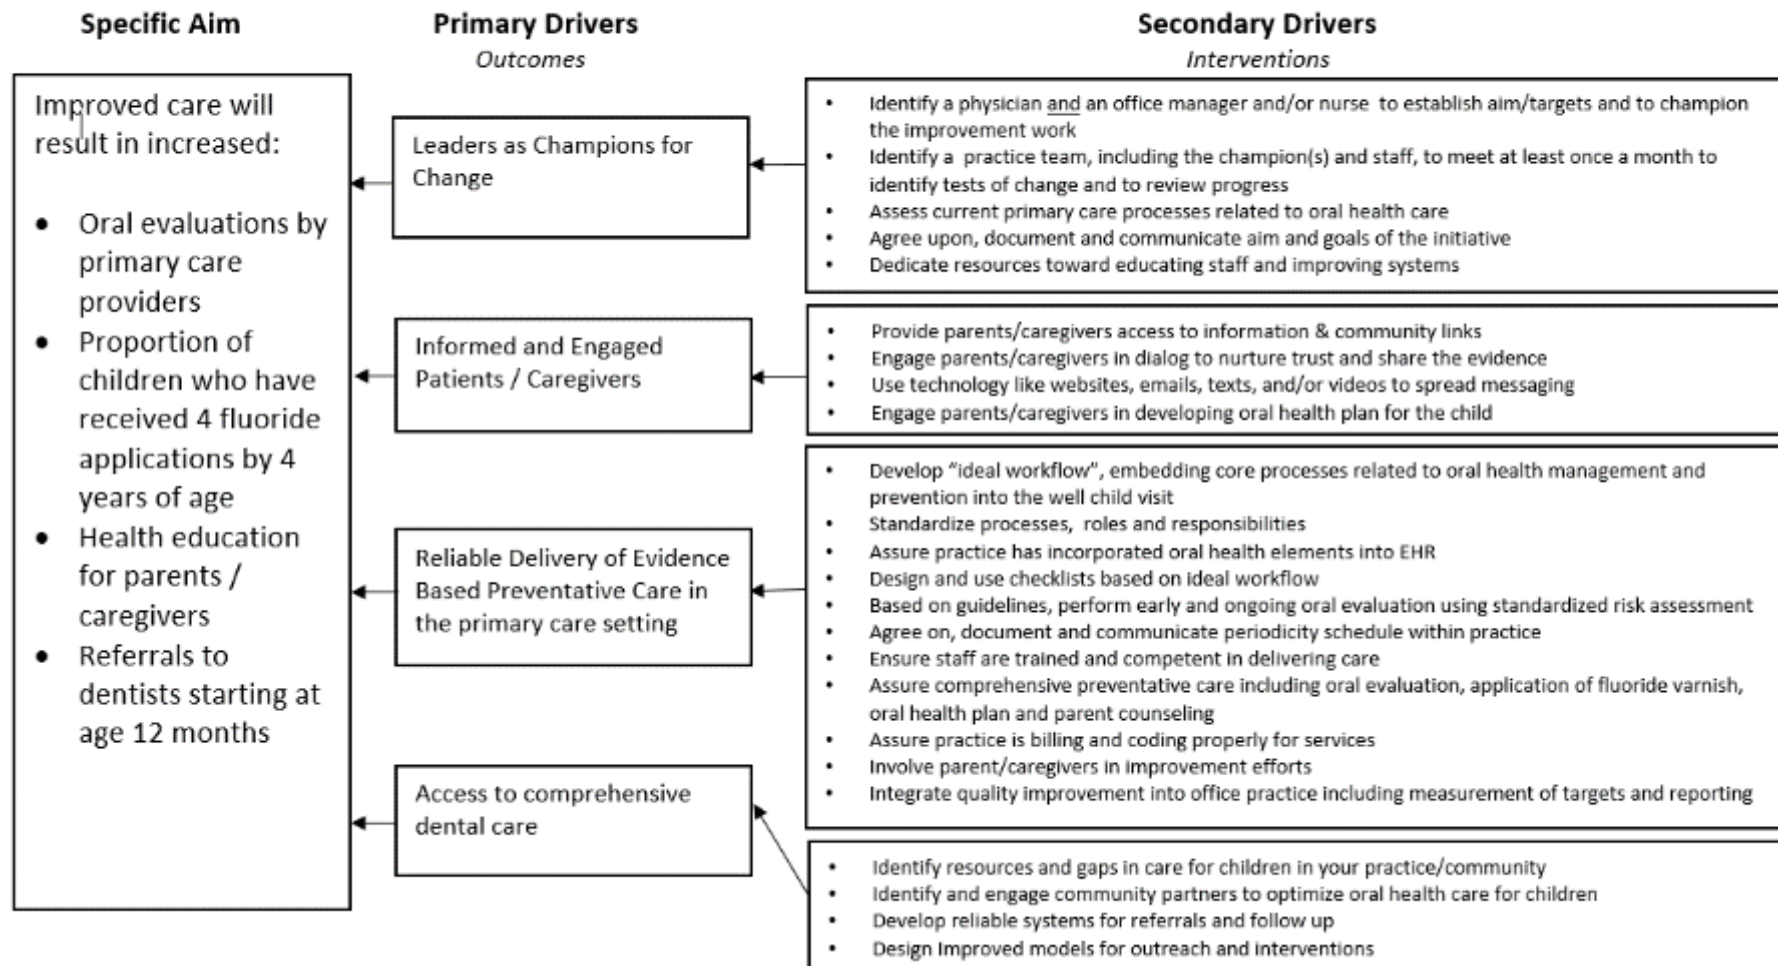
Specific Aim

Primary Drivers
Outcomes

Secondary Drivers
Interventions

Improved care will result in increased:

- Oral evaluations by primary care providers
- Proportion of children who have received 4 fluoride applications by 4 years of age
- Health education for parents / caregivers
- Referrals to dentists starting at age 12 months

Leaders as Champions for Change

- Identify a physician and an office manager and/or nurse to establish aim/targets and to champion the improvement work
- Identify a practice team, including the champion(s) and staff, to meet at least once a month to identify tests of change and to review progress
- Assess current primary care processes related to oral health care
- Agree upon, document and communicate aim and goals of the initiative
- Dedicate resources toward educating staff and improving systems

Informed and Engaged Patients / Caregivers

- Provide parents/caregivers access to information & community links
- Engage parents/caregivers in dialog to nurture trust and share the evidence
- Use technology like websites, emails, texts, and/or videos to spread messaging
- Engage parents/caregivers in developing oral health plan for the child

Reliable Delivery of Evidence Based Preventative Care in the primary care setting

- Develop "ideal workflow", embedding core processes related to oral health management and prevention into the well child visit
- Standardize processes, roles and responsibilities
- Assure practice has incorporated oral health elements into EHR
- Design and use checklists based on ideal workflow
- Based on guidelines, perform early and ongoing oral evaluation using standardized risk assessment
- Agree on, document and communicate periodicity schedule within practice
- Ensure staff are trained and competent in delivering care
- Assure comprehensive preventative care including oral evaluation, application of fluoride varnish, oral health plan and parent counseling
- Assure practice is billing and coding properly for services
- Involve parent/caregivers in improvement efforts
- Integrate quality improvement into office practice including measurement of targets and reporting

Access to comprehensive dental care

- Identify resources and gaps in care for children in your practice/community
- Identify and engage community partners to optimize oral health care for children
- Develop reliable systems for referrals and follow up
- Design improved models for outreach and interventions